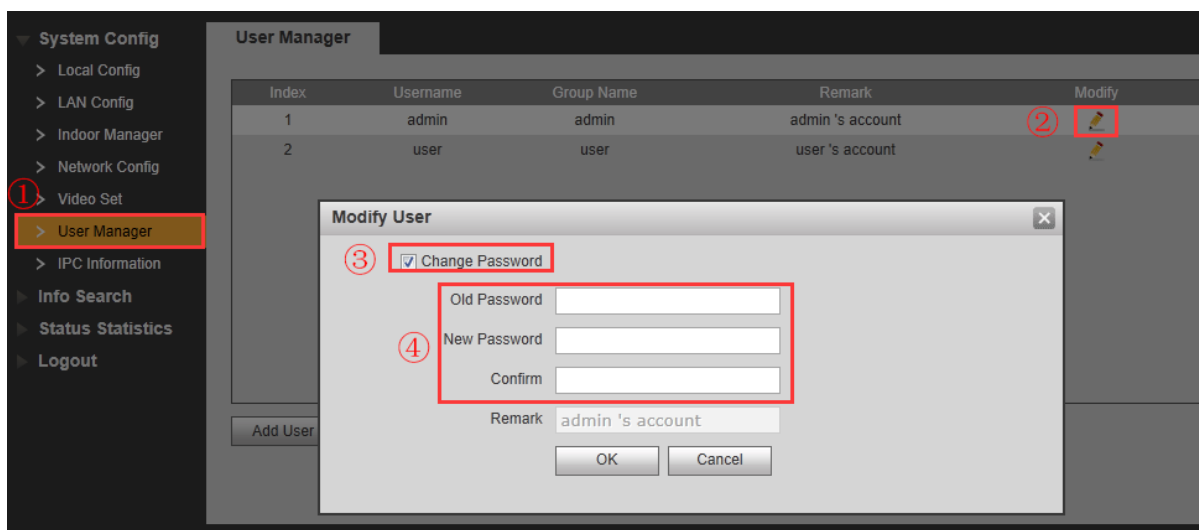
System Config
> Local Config
> LAN Config
> Indoor Manager
> Network Config
① > Video Set
> User Manager
> IPC Information
Info Search
Status Statistics
Logout

User Manager

| Index | Username | Group Name | Remark | Modify |
|---|---|---|---|---|
| 1 | admin | admin | admin 's account | ② |
| 2 | user | user | user 's account | |

Add User

Modify User

③ Change Password

④
Old Password
New Password
Confirm
Remark admin 's account

OK Cancel